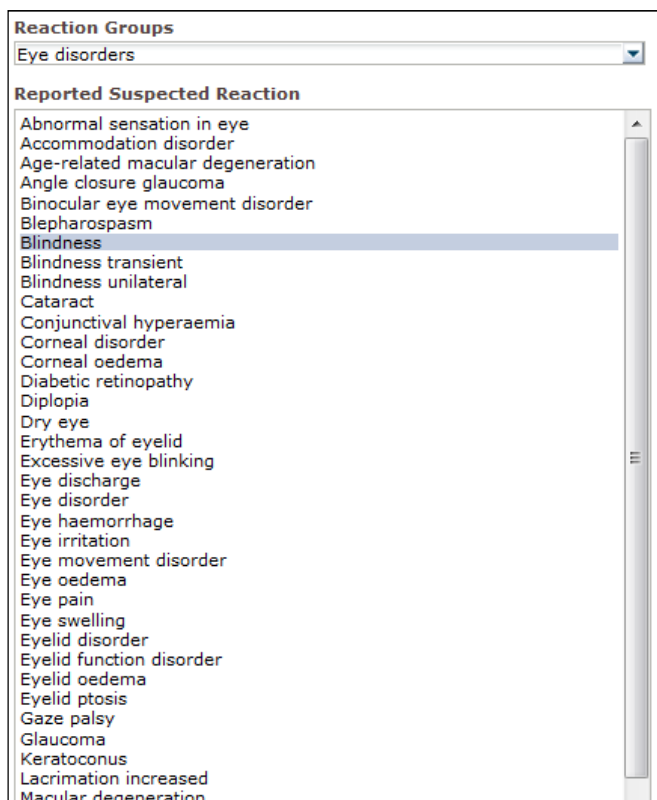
Reaction Groups

Eye disorders

Reported Suspected Reaction

Abnormal sensation in eye
Accommodation disorder
Age-related macular degeneration
Angle closure glaucoma
Binocular eye movement disorder
Blepharospasm
Blindness
Blindness transient
Blindness unilateral
Cataract
Conjunctival hyperaemia
Corneal disorder
Corneal oedema
Diabetic retinopathy
Diplopia
Dry eye
Erythema of eyelid
Excessive eye blinking
Eye discharge
Eye disorder
Eye haemorrhage
Eye irritation
Eye movement disorder
Eye oedema
Eye pain
Eye swelling
Eyelid disorder
Eyelid function disorder
Eyelid oedema
Eyelid ptosis
Gaze palsy
Glaucoma
Keratoconus
Lacrimation increased
Macular degeneration